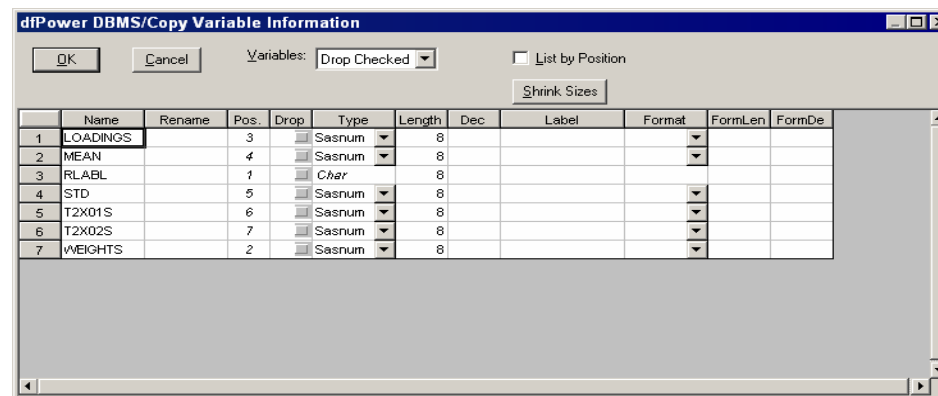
dfPower DBMS/Copy Variable Information

OK Cancel Variables: Drop Checked List by Position

Shrink Sizes

| | Name | Rename | Pos. | Drop | Type | Length | Dec | Label | Format | FormLen | FormDe |
|---|---|---|---|---|---|---|---|---|---|---|---|
| 1 | LOADINGS | | 3 | | Sasnum | 8 | | | | | |
| 2 | MEAN | | 4 | | Sasnum | 8 | | | | | |
| 3 | RLABL | | 1 | | Char | 8 | | | | | |
| 4 | STD | | 5 | | Sasnum | 8 | | | | | |
| 5 | T2X01S | | 6 | | Sasnum | 8 | | | | | |
| 6 | T2X02S | | 7 | | Sasnum | 8 | | | | | |
| 7 | WEIGHTS | | 2 | | Sasnum | 8 | | | | | |